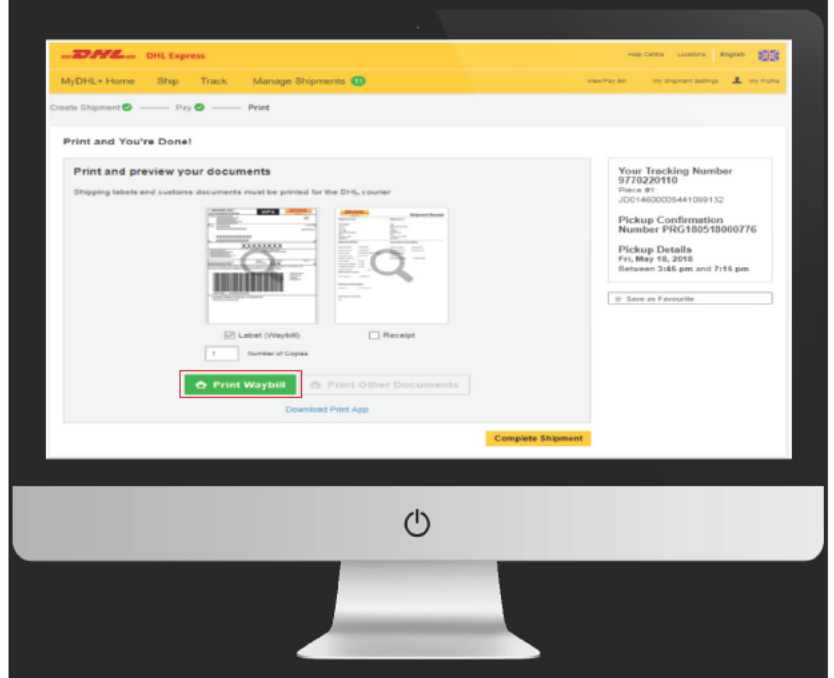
DHL DHL Express

Help Centre Locations English

MyDHL+ Home Ship Track Manage Shipments 11

View/Pay Bill My Shipment Settings My Profile

Create Shipment Pay Print

Print and You're Done!

Print and preview your documents

Shipping labels and customs documents must be printed for the DHL courier

Label (Waybill)

Receipt

1 Number of Copies

Print Waybill

Print Other Documents

Download Print App

Complete Shipment

Your Tracking Number
9770220110
Piece #1:
JD014600005441099132

Pickup Confirmation Number PRG180518000776

Pickup Details
Fri, May 18, 2018
Between 3:55 pm and 7:15 pm

Save as Favourite